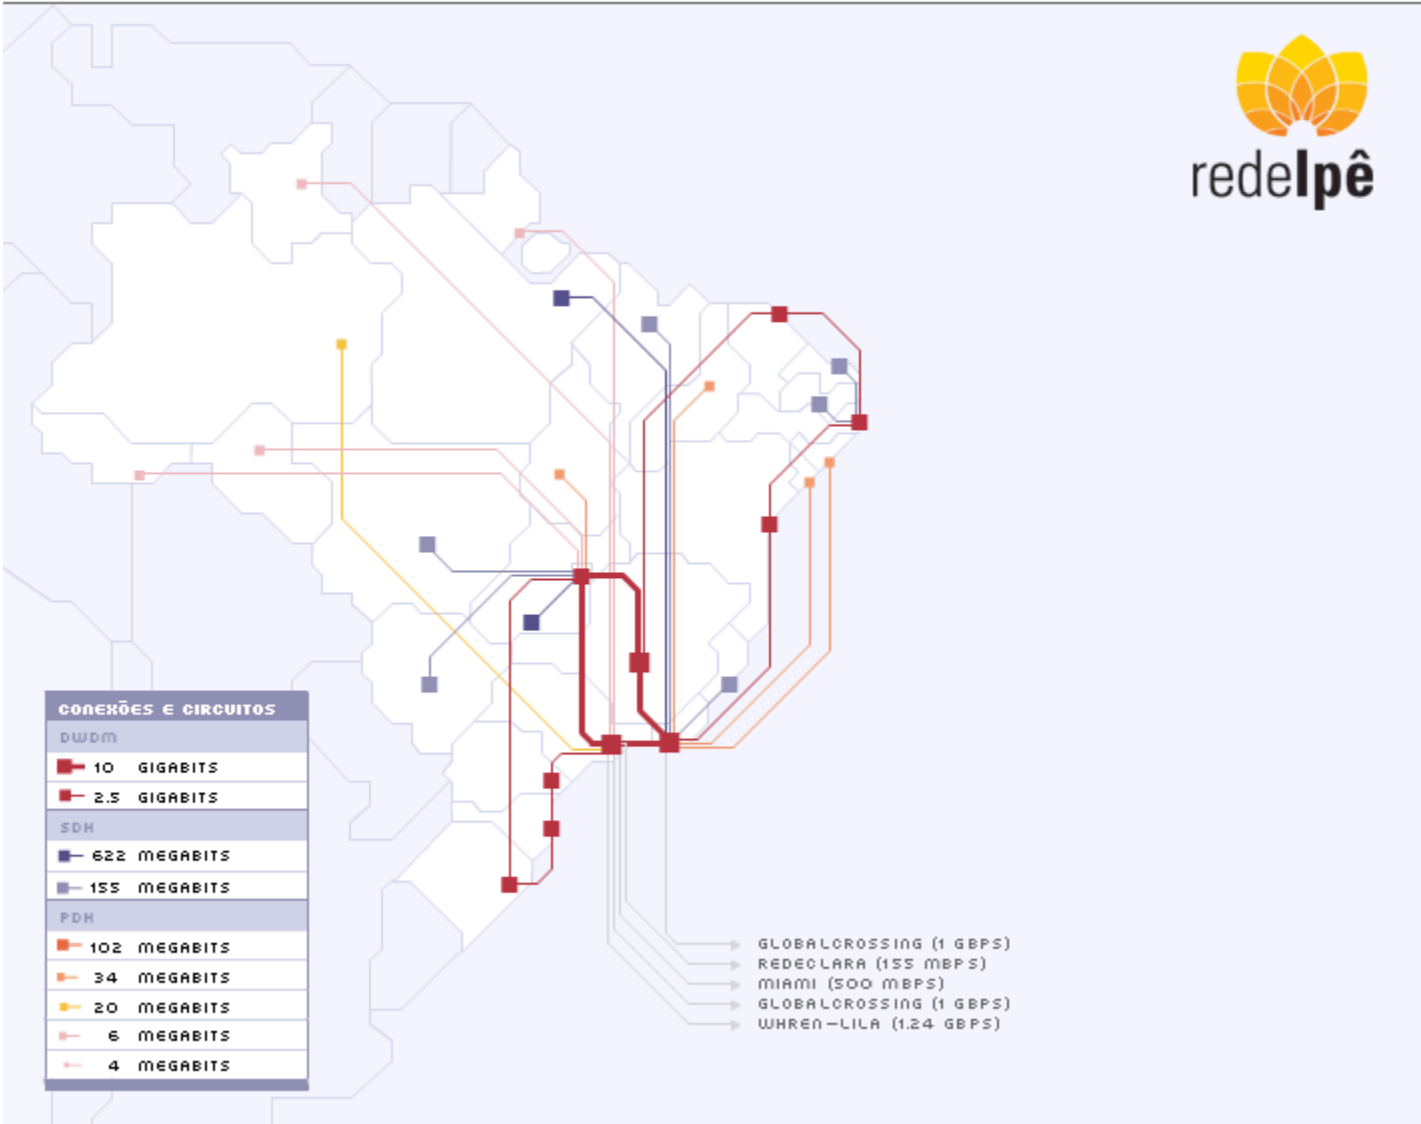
redeIpê

GLOBALCROSSING (1 GBPS)
REDECLARA (155 MBPS)
MIAMI (500 MBPS)
GLOBALCROSSING (1 GBPS)
WHREN-LILA (1.24 GBPS)

CONEXÕES E CIRCUITOS
DWDM
10 GIGABITS
2.5 GIGABITS
SDH
622 MEGABITS
155 MEGABITS
PDH
102 MEGABITS
34 MEGABITS
20 MEGABITS
6 MEGABITS
4 MEGABITS